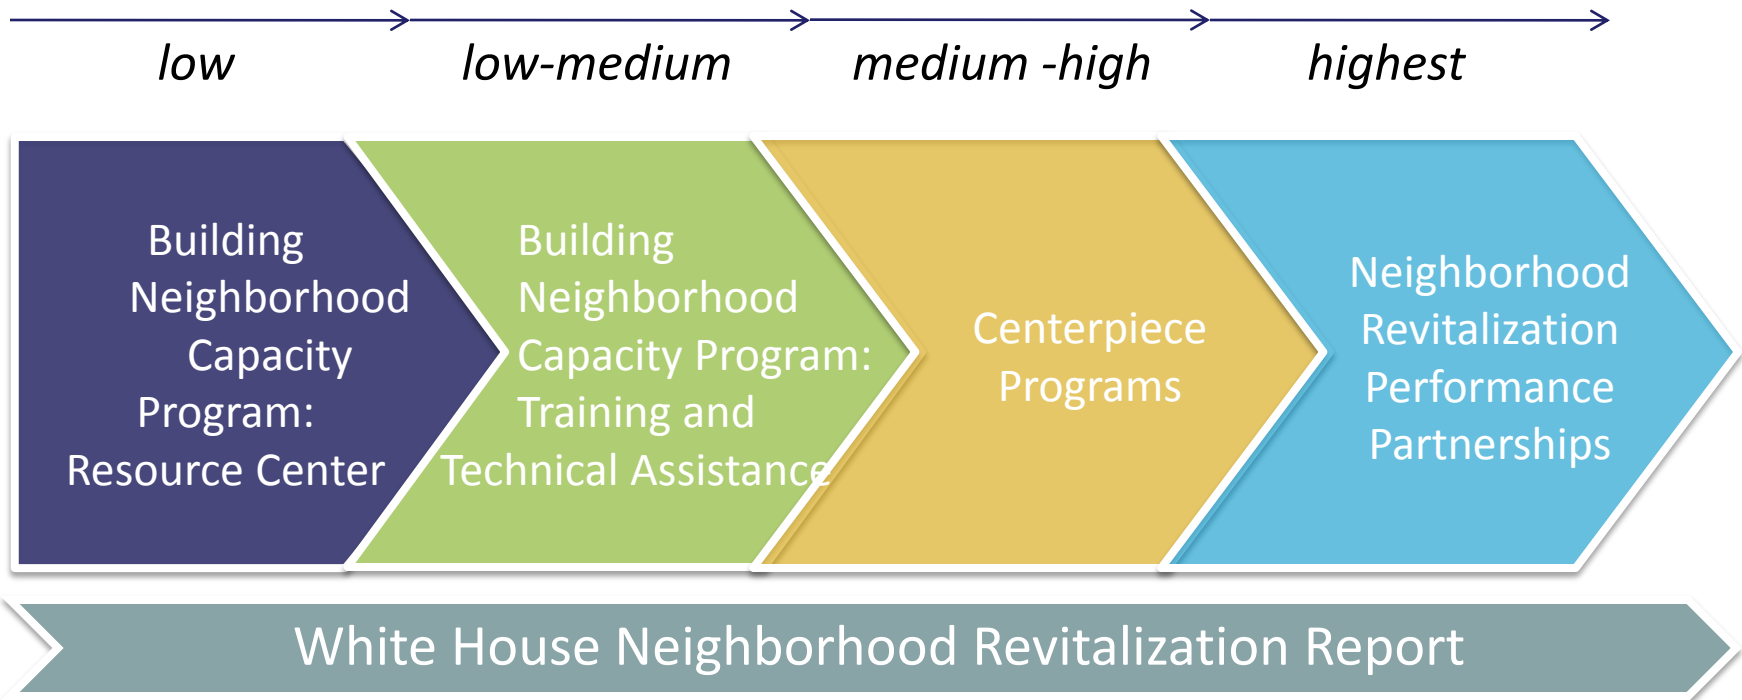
low

low-medium

medium -high

highest

Building Neighborhood Capacity Program: Resource Center

Building Neighborhood Capacity Program: Training and Technical Assistance

Centerpiece Programs

Neighborhood Revitalization Performance Partnerships

White House Neighborhood Revitalization Report